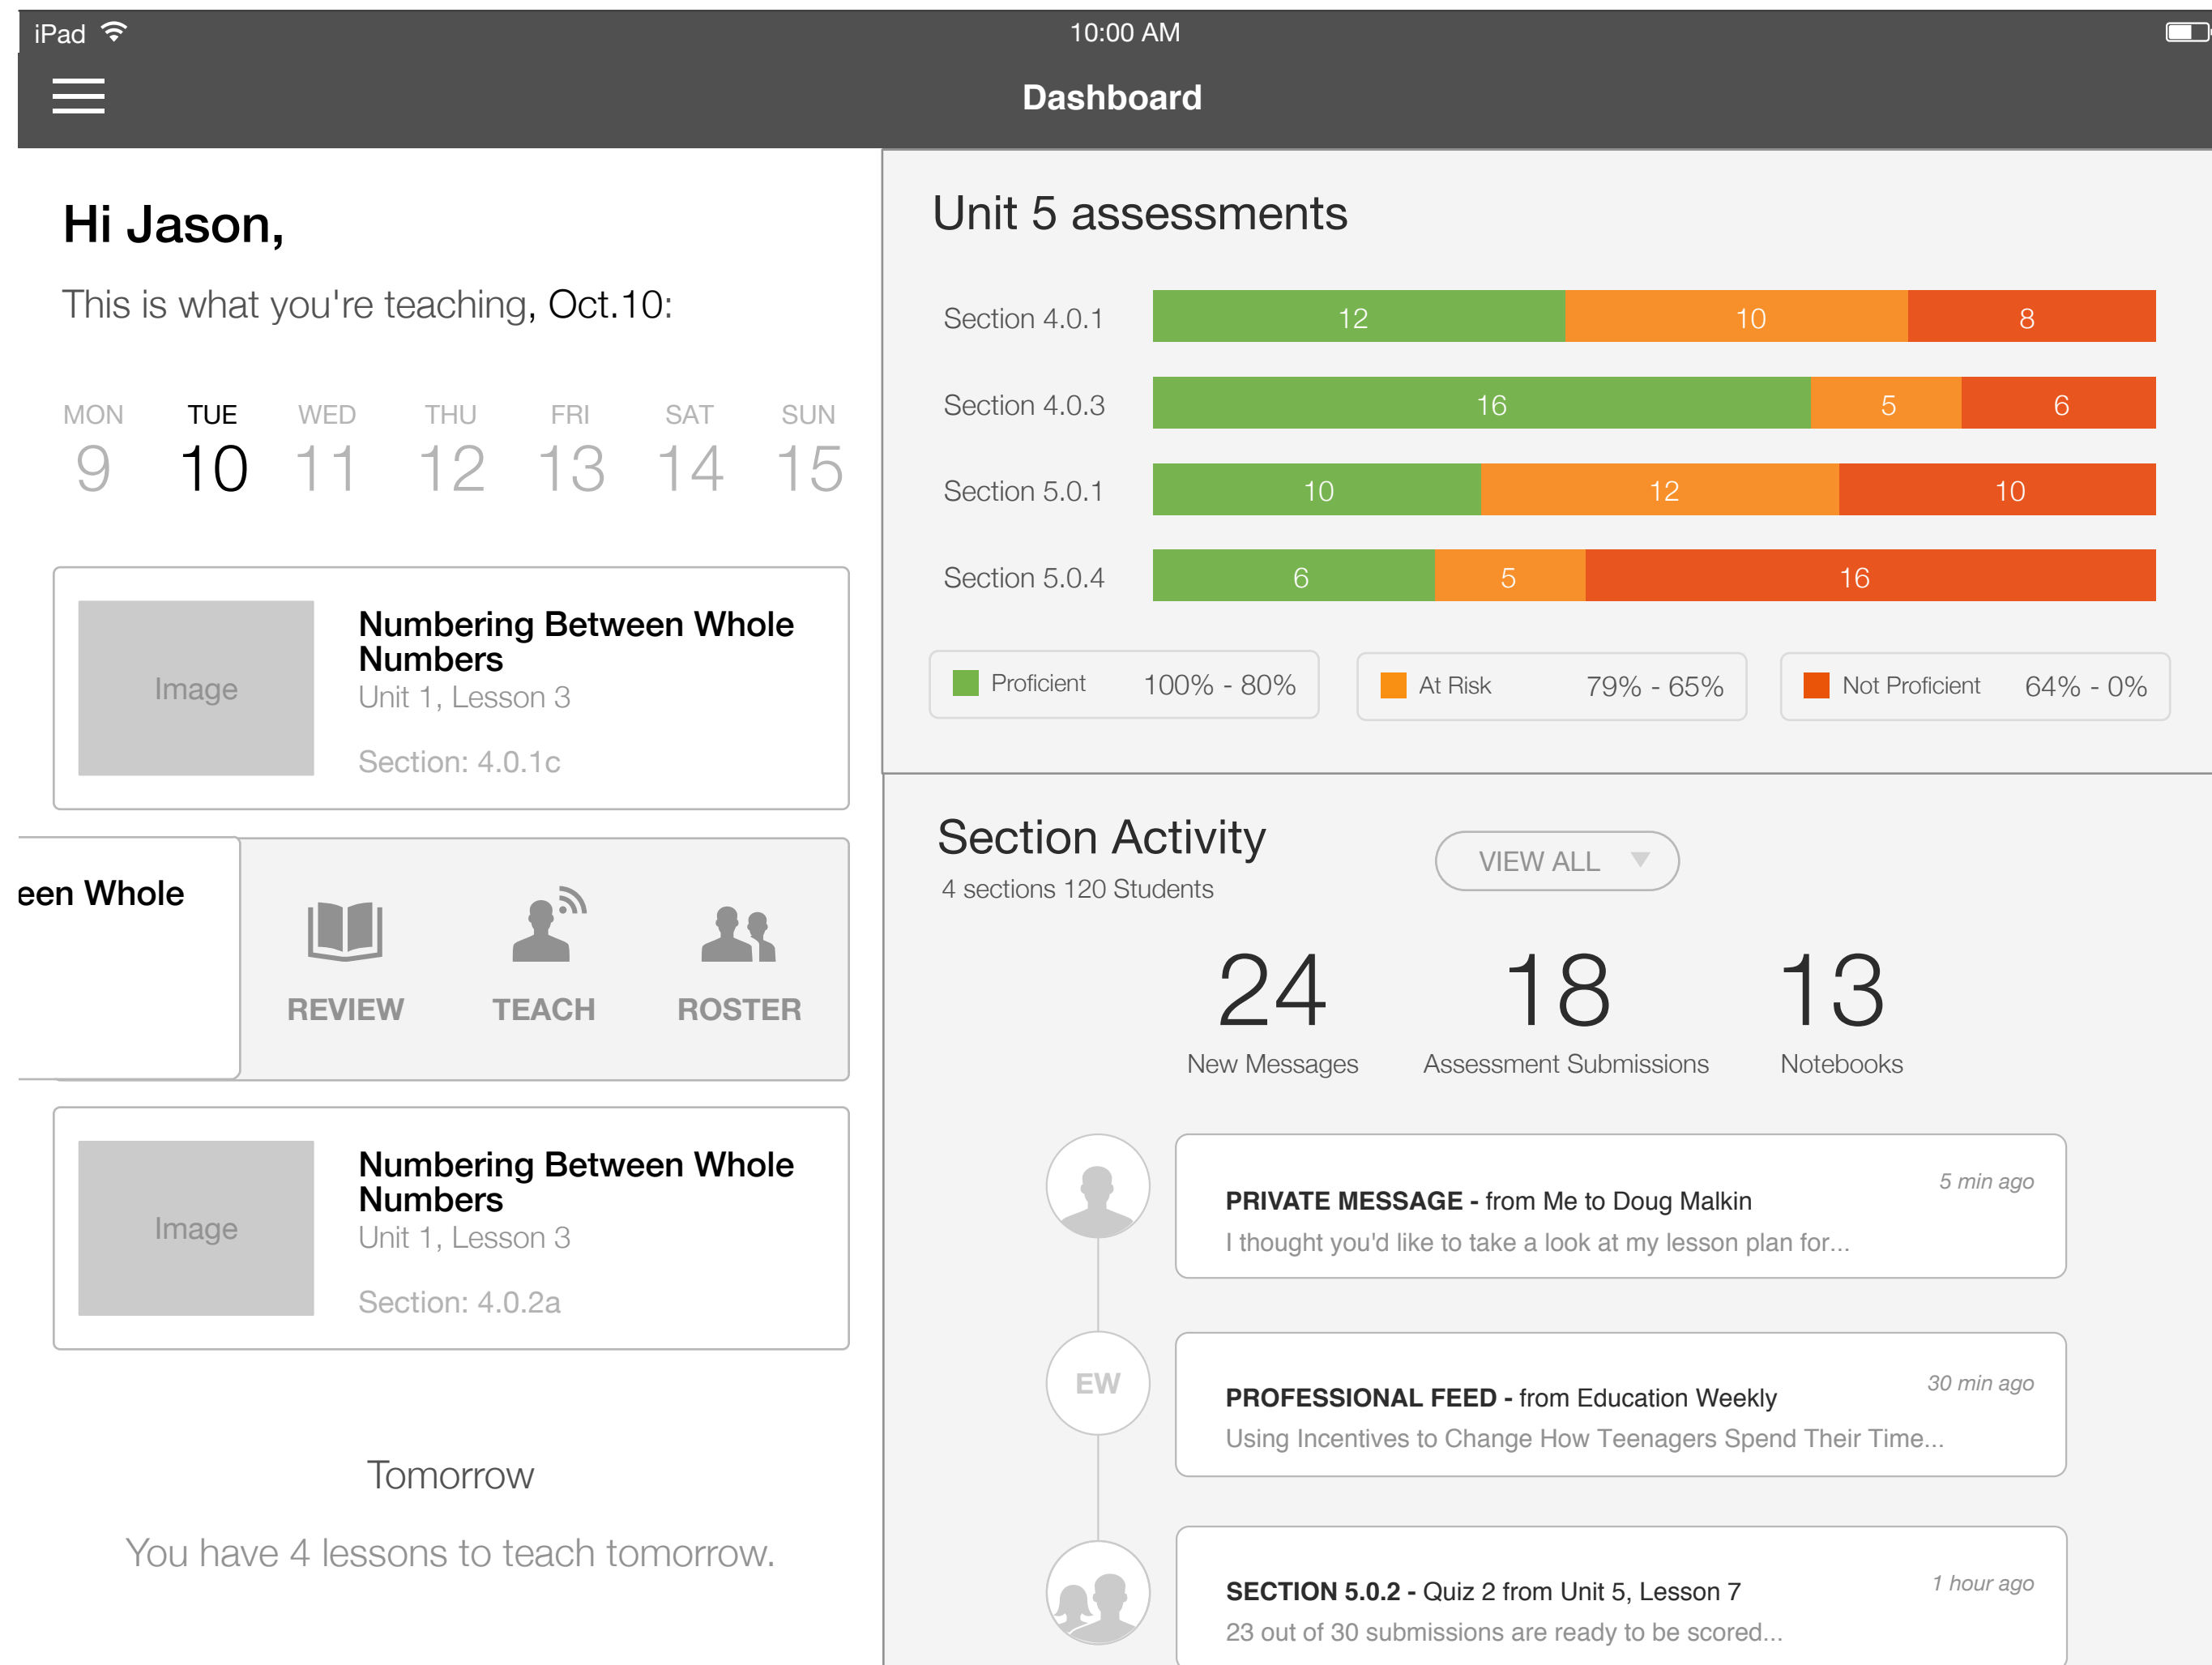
iPad 10:00 AM

Dashboard

Hi Jason,

This is what you're teaching, Oct.10:

MON 9 TUE 10 WED 11 THU 12 FRI 13 SAT 14 SUN 15

Image

Numbering Between Whole Numbers
Unit 1, Lesson 3

Section: 4.0.1c

een Whole

REVIEW TEACH ROSTER

Image

Numbering Between Whole Numbers
Unit 1, Lesson 3

Section: 4.0.2a

Tomorrow

You have 4 lessons to teach tomorrow.

Unit 5 assessments

Section 4.0.1 12 10 8
Section 4.0.3 16 5 6
Section 5.0.1 10 12 10
Section 5.0.4 6 5 16

Proficient 100% - 80%
At Risk 79% - 65%
Not Proficient 64% - 0%

Section Activity
4 sections 120 Students

VIEW ALL

24 New Messages
18 Assessment Submissions
13 Notebooks

PRIVATE MESSAGE - from Me to Doug Malkin
5 min ago
I thought you'd like to take a look at my lesson plan for...

EW

PROFESSIONAL FEED - from Education Weekly
30 min ago
Using Incentives to Change How Teenagers Spend Their Time...

SECTION 5.0.2 - Quiz 2 from Unit 5, Lesson 7
1 hour ago
23 out of 30 submissions are ready to be scored...